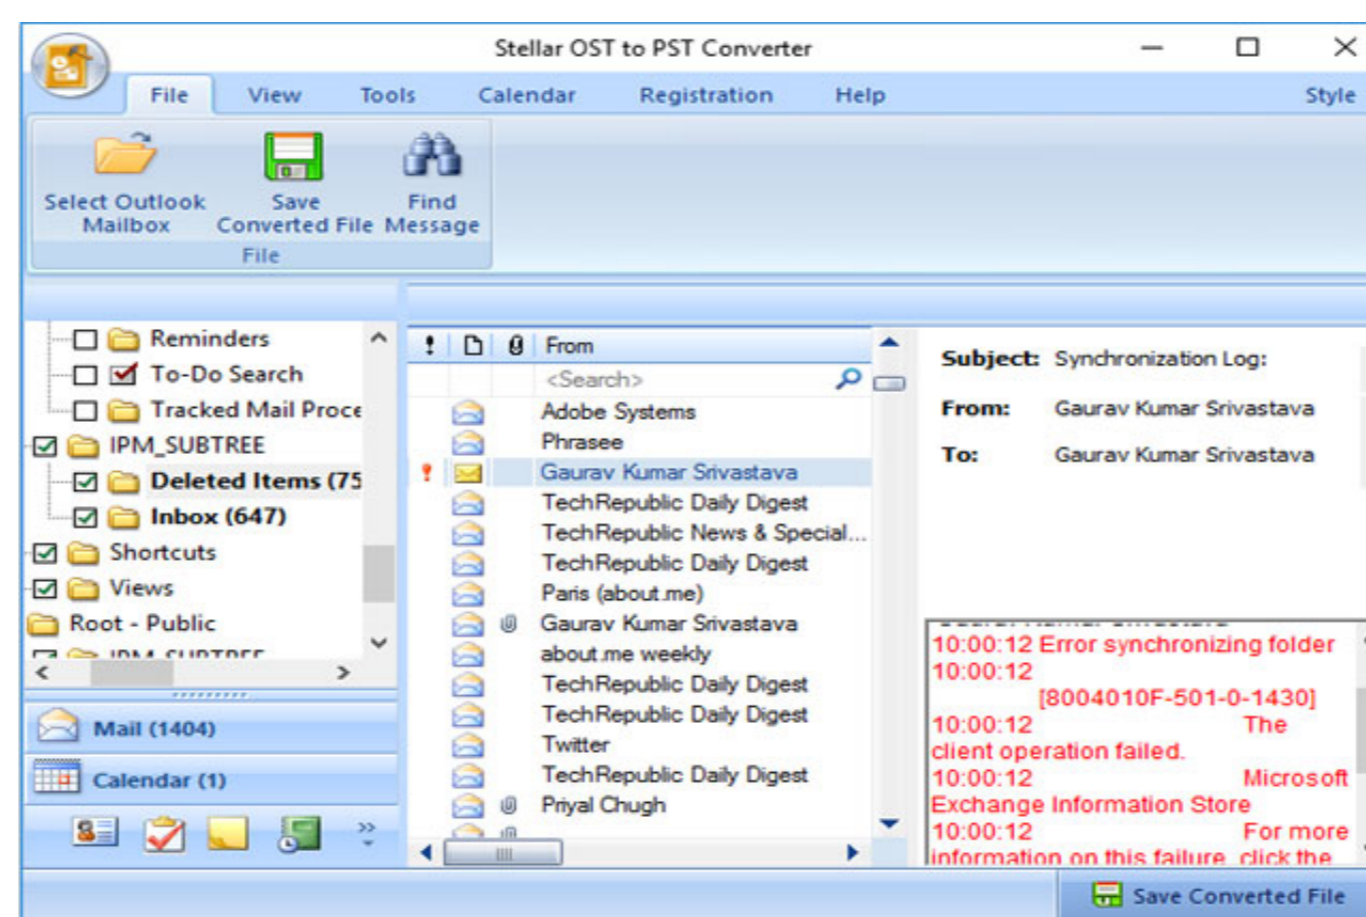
Stellar OST to PST Converter

File View Tools Calendar Registration Help Style

Select Outlook Mailbox
Save Converted File
Find Message
File

Reminders
To-Do Search
Tracked Mail Proce
IPM_SUBTREE
Deleted Items (75
Inbox (647)
Shortcuts
Views
Root - Public
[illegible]

Mail (1404)
Calendar (1)

! From
<Search>
Adobe Systems
Phrasee
Gaurav Kumar Srivastava
TechRepublic Daily Digest
TechRepublic News & Special...
TechRepublic Daily Digest
Paris (about.me)
Gaurav Kumar Srivastava
about.me weekly
TechRepublic Daily Digest
TechRepublic Daily Digest
Twitter
TechRepublic Daily Digest
Priyal Chugh

Subject: Synchronization Log:
From: Gaurav Kumar Srivastava
To: Gaurav Kumar Srivastava

10:00:12 Error synchronizing folder
10:00:12 [8004010F-501-0-1430]
10:00:12 The client operation failed.
10:00:12 Microsoft Exchange Information Store
10:00:12 For more information on this failure, click the

Save Converted File